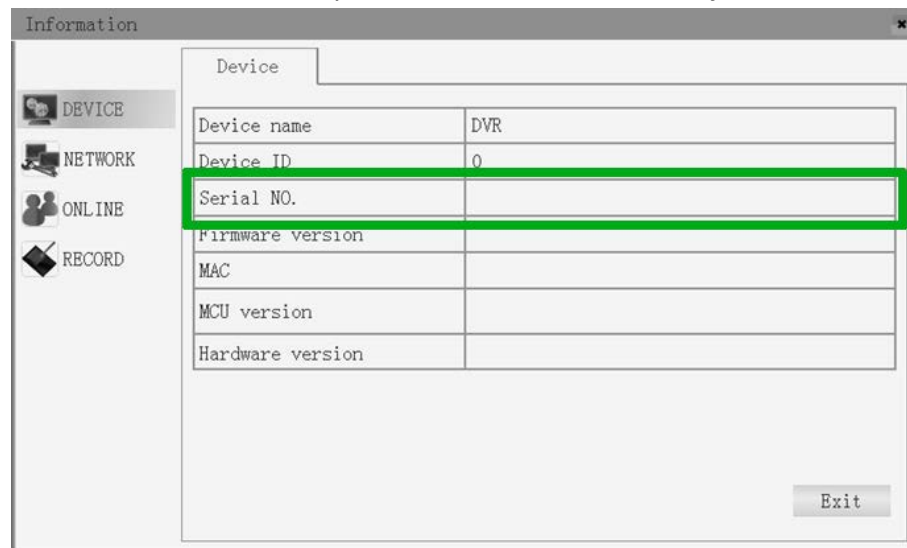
Information

×

Device

DEVICE
NETWORK
ONLINE
RECORD

| Device name | DVR |
|---|---|
| Device ID | 0 |
| Serial NO. | |
| Firmware version | |
| MAC | |
| MCU version | |
| Hardware version | |

Exit